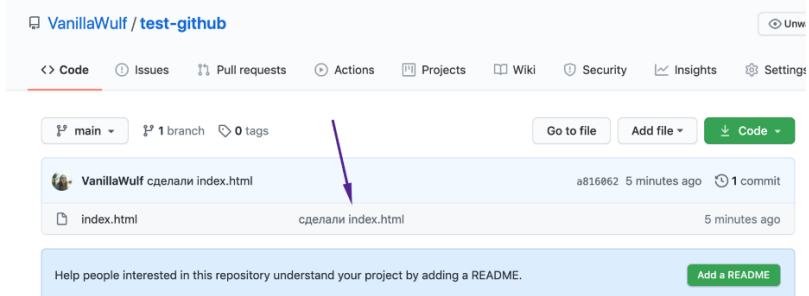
VanillaWulf / test-github

Unwa

Code Issues Pull requests Actions Projects Wiki Security Insights Settings

main 1 branch 0 tags

Go to file Add file Code

VanillaWulf сделали index.html a816062 5 minutes ago 1 commit

index.html сделали index.html 5 minutes ago

Help people interested in this repository understand your project by adding a README.

Add a README